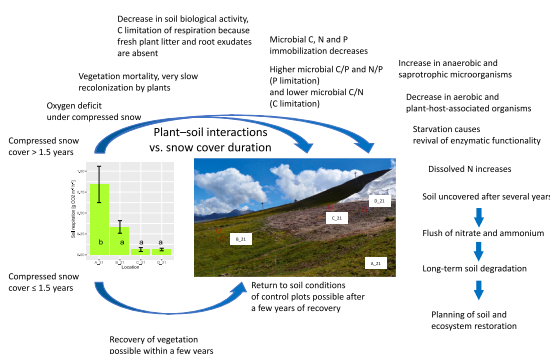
Decrease in soil biological activity, C limitation of respiration because fresh plant litter and root exudates are absent

Microbial C, N and P immobilization decreases

Higher microbial C/P and N/P (P limitation) and lower microbial C/N (C limitation)

Vegetation mortality, very slow recolonization by plants

Oxygen deficit under compressed snow

Increase in anaerobic and saprotrophic microorganisms

Decrease in aerobic and plant-host-associated organisms

Starvation causes revival of enzymatic functionality

Compressed snow cover > 1.5 years

Plant–soil interactions vs. snow cover duration

Dissolved N increases

Soil uncovered after several years

Flush of nitrate and ammonium

Long-term soil degradation

Planning of soil and ecosystem restoration

Soil respiration (g CO2 m⁻² h⁻¹)

b

a

a

a

Location

B_21

C_21

A_21

Compressed snow cover ≤ 1.5 years

Return to soil conditions of control plots possible after a few years of recovery

Recovery of vegetation possible within a few years